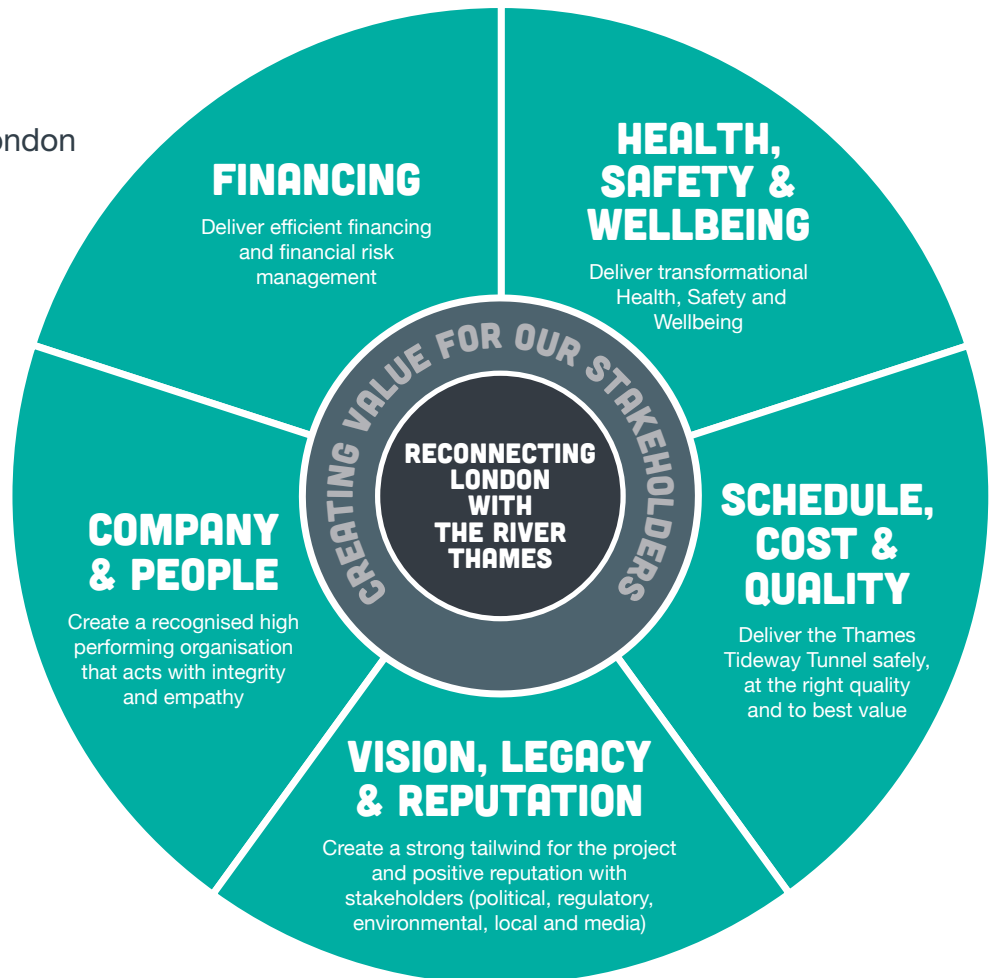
ondon

FINANCING

Deliver efficient financing and financial risk management

HEALTH, SAFETY & WELLBEING

Deliver transformational Health, Safety and Wellbeing

CREATING VALUE FOR OUR STAKEHOLDERS

RECONNECTING LONDON WITH THE RIVER THAMES

COMPANY & PEOPLE

Create a recognised high performing organisation that acts with integrity and empathy

SCHEDULE, COST & QUALITY

Deliver the Thames Tideway Tunnel safely, at the right quality and to best value

VISION, LEGACY & REPUTATION

Create a strong tailwind for the project and positive reputation with stakeholders (political, regulatory, environmental, local and media)